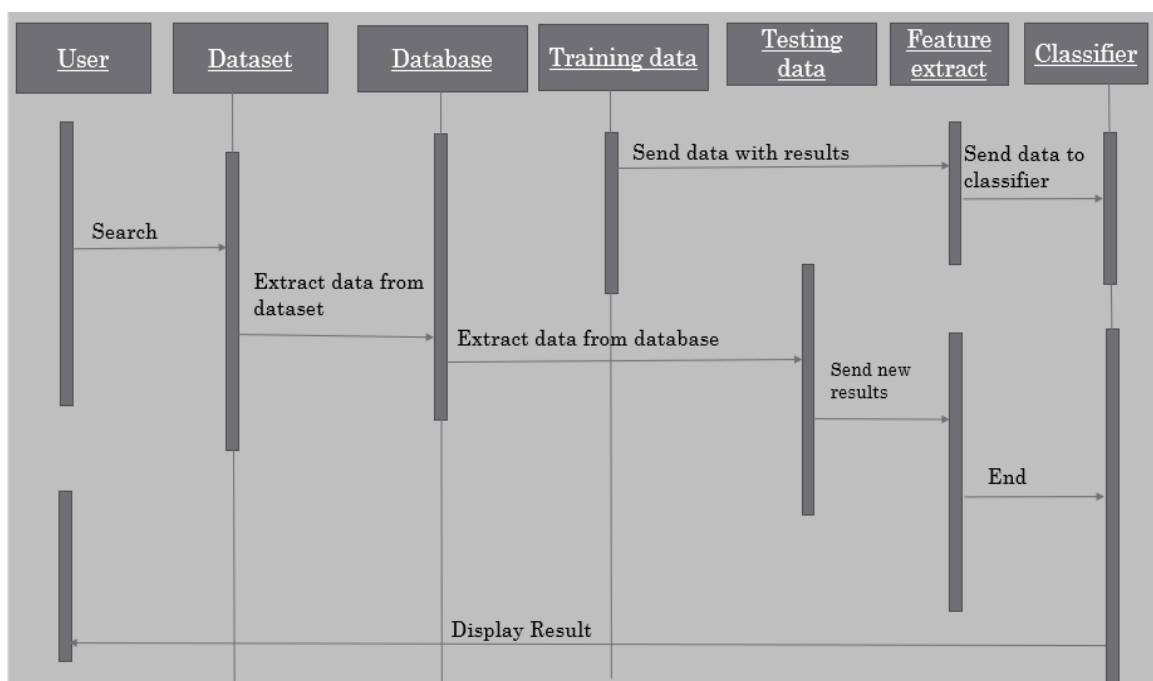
User

Dataset

Database

Training data

Testing data

Feature extract

Classifier

Send data with results

Send data to classifier

Search

Extract data from dataset

Extract data from database

Send new results

End

Display Result